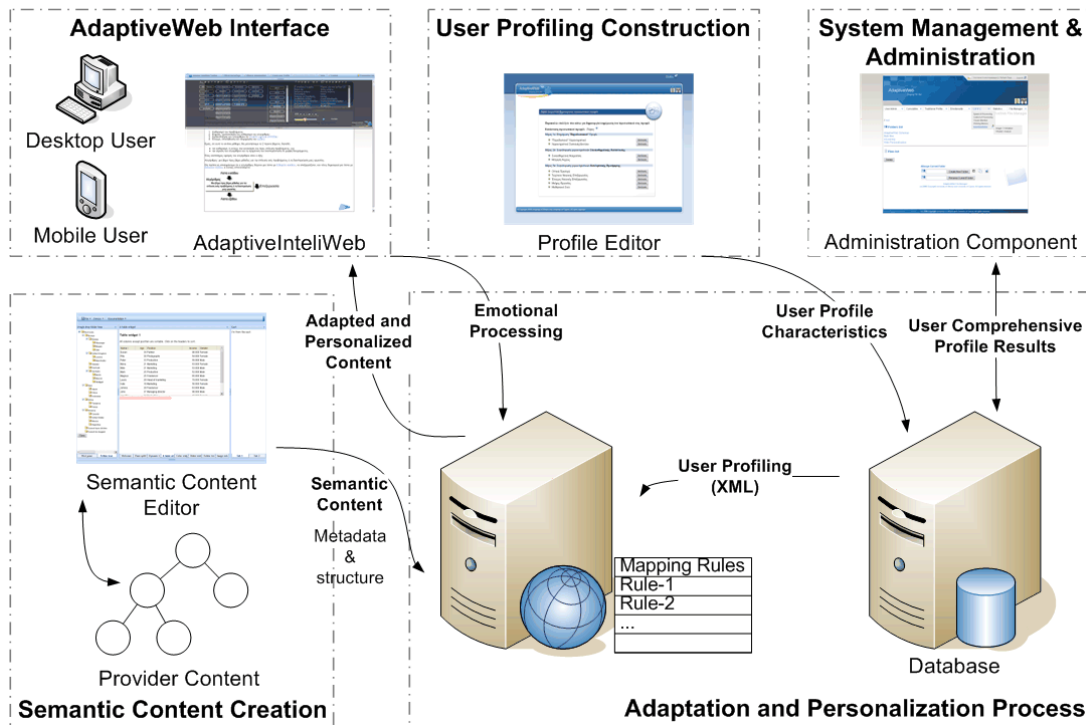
AdaptiveWeb Interface

Desktop User

Mobile User

AdaptiveInteliWeb

User Profiling Construction

Profile Editor

System Management & Administration

Administration Component

Adapted and Personalized Content

Emotional Processing

User Profile Characteristics

User Comprehensive Profile Results

Semantic Content Editor

Provider Content

Semantic Content Creation

Semantic Content

Metadata & structure

User Profiling (XML)

Mapping Rules
Rule-1
Rule-2
...

Database

Adaptation and Personalization Process